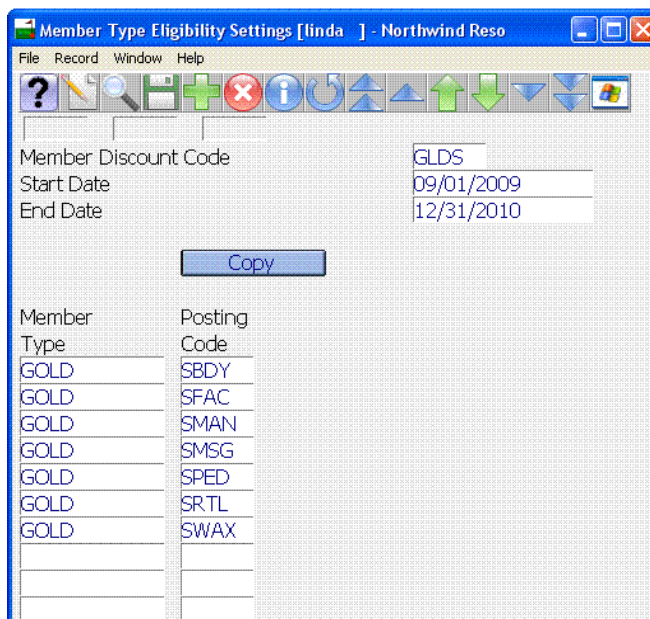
Member Type Eligibility Settings [linda ] - Northwind Reso

File Record Window Help

Member Discount Code GLDS
Start Date 09/01/2009
End Date 12/31/2010

Copy

| Member Type | Posting Code |
|---|---|
| GOLD | SBDY |
| GOLD | SFAC |
| GOLD | SMAN |
| GOLD | SMSG |
| GOLD | SPED |
| GOLD | SRTL |
| GOLD | SWAX |